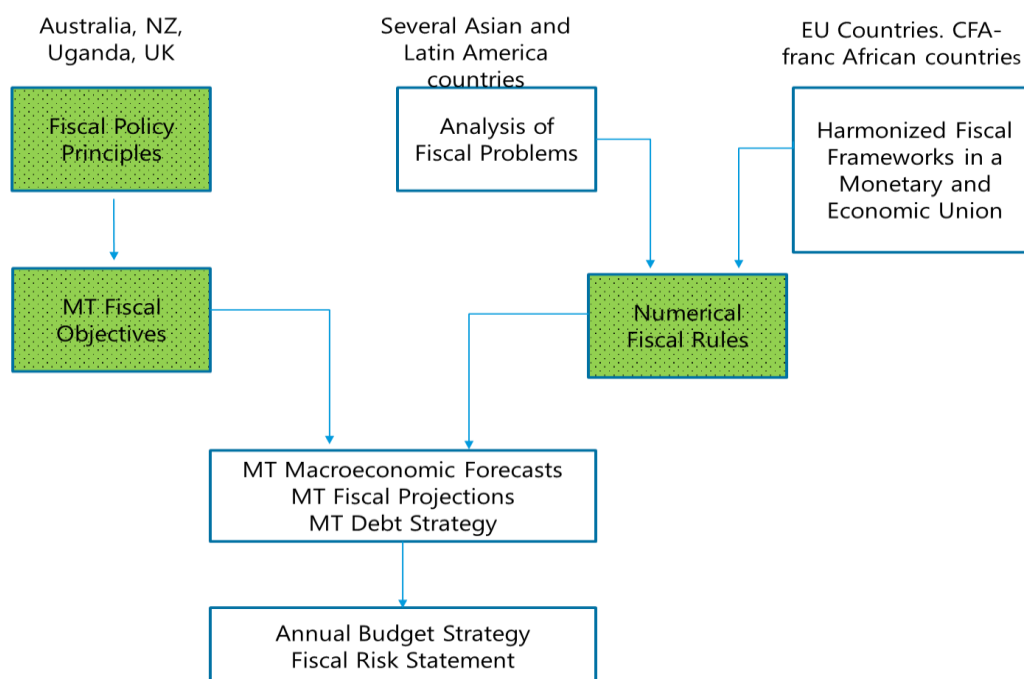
Australia, NZ, Uganda, UK

Several Asian and Latin America countries

EU Countries. CFA-franc African countries

Fiscal Policy Principles

Analysis of Fiscal Problems

Harmonized Fiscal Frameworks in a Monetary and Economic Union

MT Fiscal Objectives

Numerical Fiscal Rules

MT Macroeconomic Forecasts
MT Fiscal Projections
MT Debt Strategy

Annual Budget Strategy
Fiscal Risk Statement